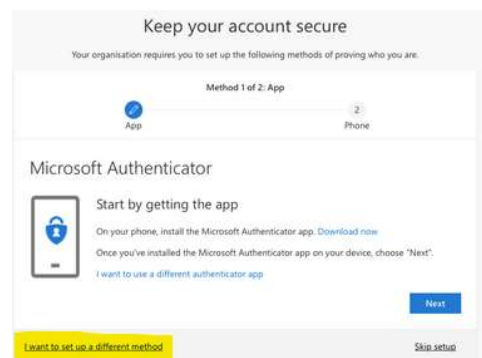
Keep your account secure

Your organisation requires you to set up the following methods of proving who you are.

Method 1 of 2: App

App

2

Phone

Microsoft Authenticator

Start by getting the app

On your phone, install the Microsoft Authenticator app. Download now

Once you've installed the Microsoft Authenticator app on your device, choose "Next".

I want to use a different authenticator app

Next

I want to set up a different method

Skip setup